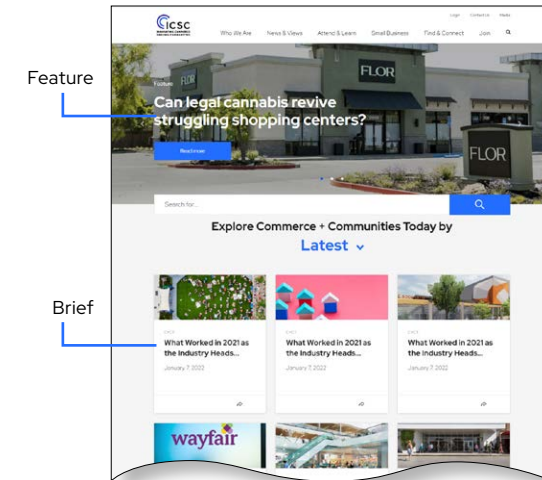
Feature

Brief

ICSC

Login Contact Us Media

Who We Are News & Views Attend & Learn Small Business Find & Connect Join

Feature

Can legal cannabis revive struggling shopping centers?

Read more

FLOR

FLOR

Search for...

Explore Commerce + Communities Today by

Latest

What Worked in 2021 as the Industry Heads...

January 7, 2022

What Worked in 2021 as the Industry Heads...

January 7, 2022

What Worked in 2021 as the Industry Heads...

January 7, 2022

wayfair